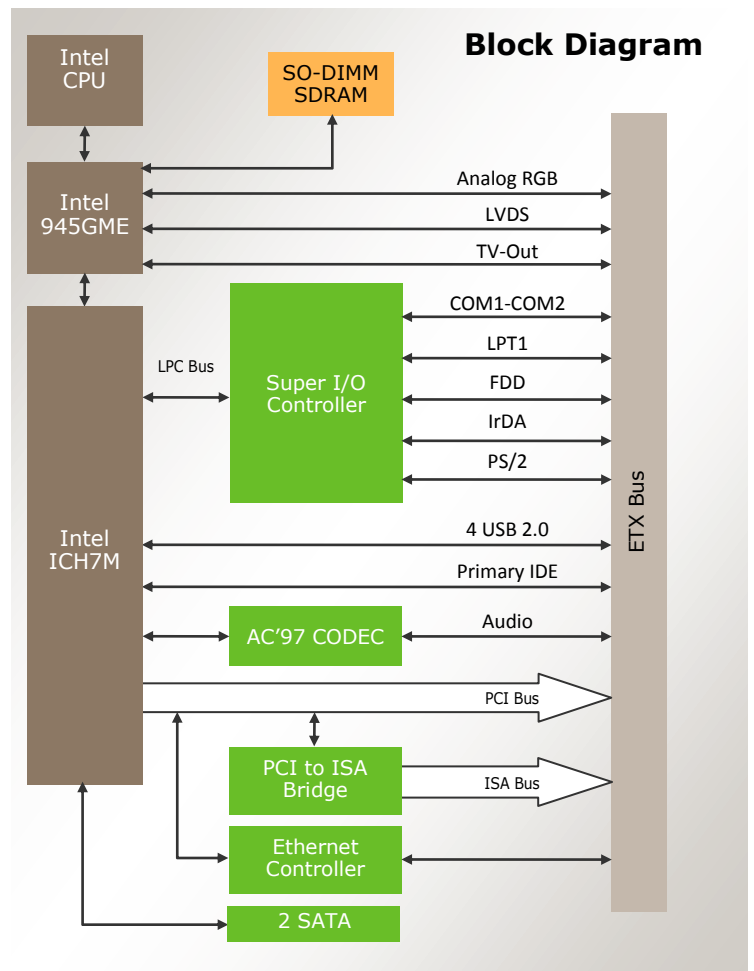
Block Diagram

Intel CPU

SO-DIMM SDRAM

Intel 945GME

Analog RGB

LVDS

TV-Out

Intel ICH7M

LPC Bus

Super I/O Controller

COM1-COM2

LPT1

FDD

IrDA

PS/2

4 USB 2.0

Primary IDE

AC'97 CODEC

Audio

PCI Bus

PCI to ISA Bridge

ISA Bus

Ethernet Controller

2 SATA

ETX Bus